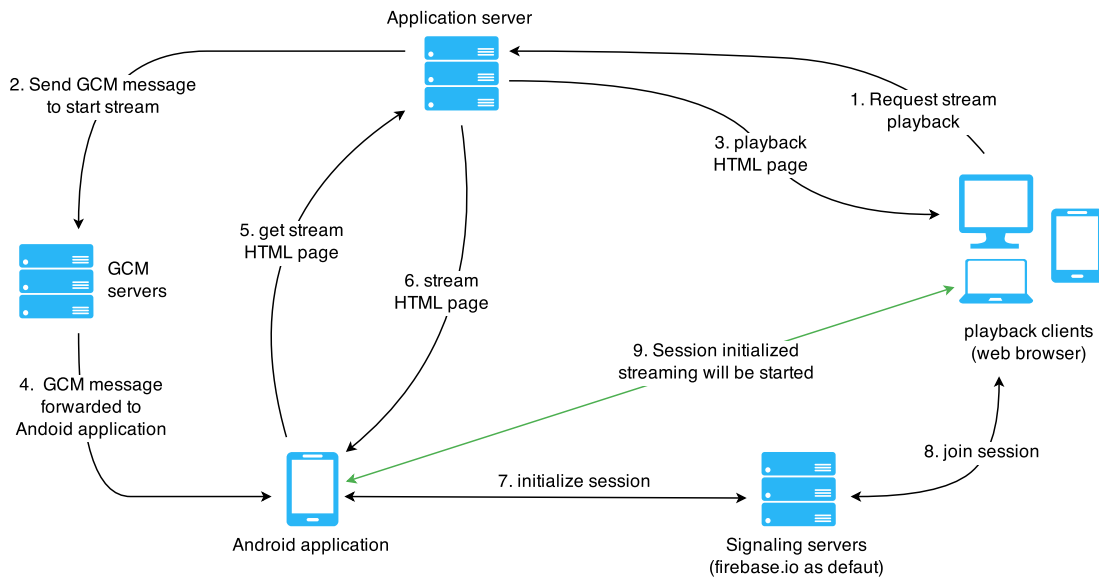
Application server

2. Send GCM message to start stream

1. Request stream playback

3. playback HTML page

GCM servers

5. get stream HTML page

6. stream HTML page

playback clients (web browser)

9. Session initialized streaming will be started

4. GCM message forwarded to Andoid application

8. join session

7. initialize session

Android application

Signaling servers (firebase.io as defaut)